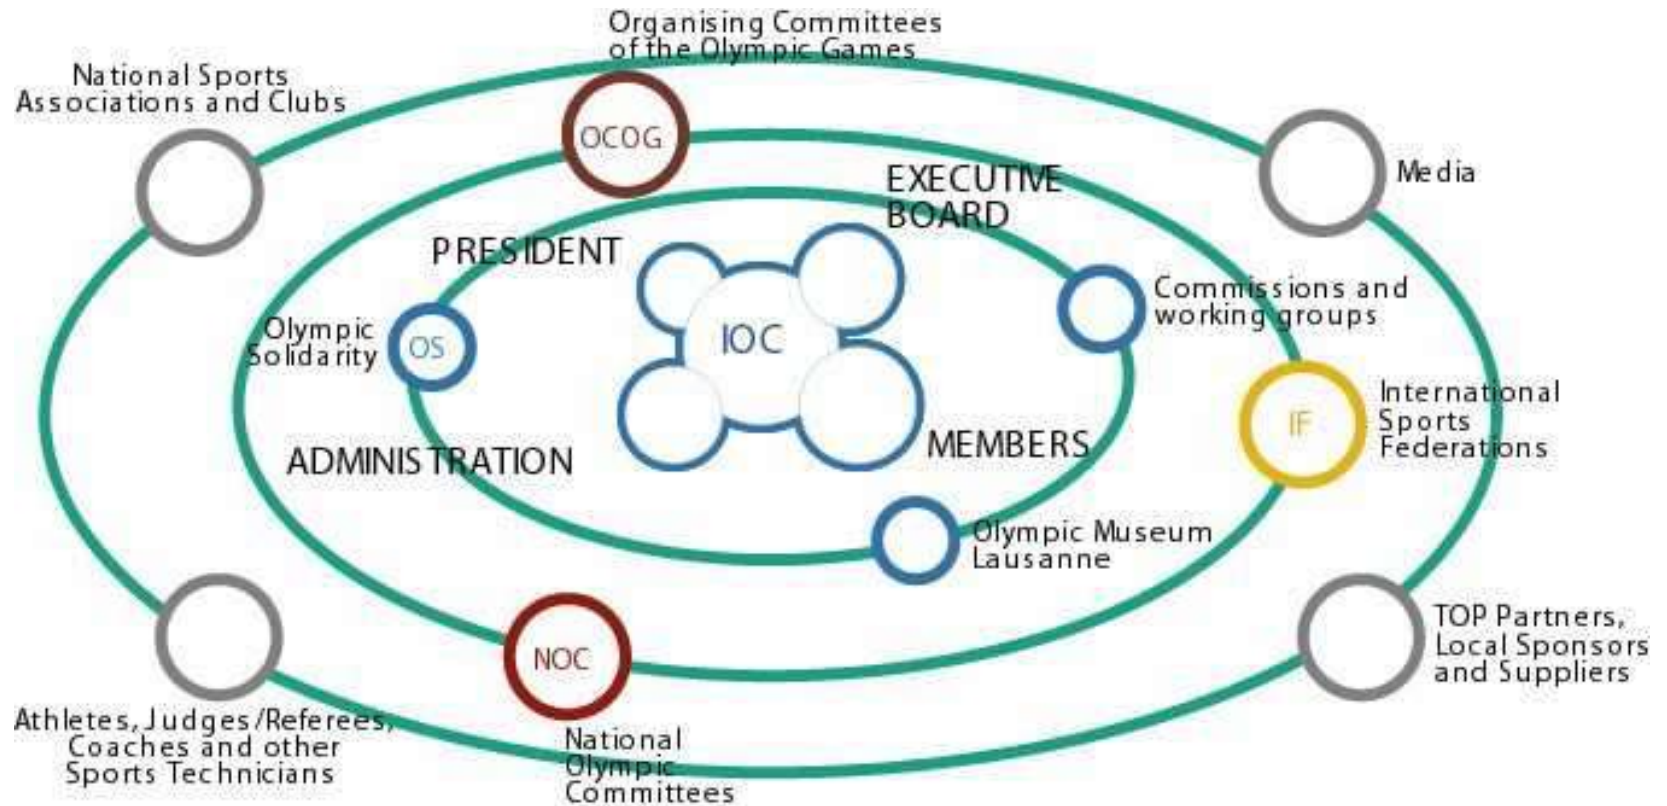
Organising Committees of the Olympic Games

National Sports Associations and Clubs

OCOG

Media

EXECUTIVE BOARD

PRESIDENT

IOC

Commissions and working groups

Olympic Solidarity

OS

International Sports Federations

IF

MEMBERS

ADMINISTRATION

Olympic Museum Lausanne

NOC

TOP Partners, Local Sponsors and Suppliers

Athletes, Judges/Referees, Coaches and other Sports Technicians

National Olympic Committees